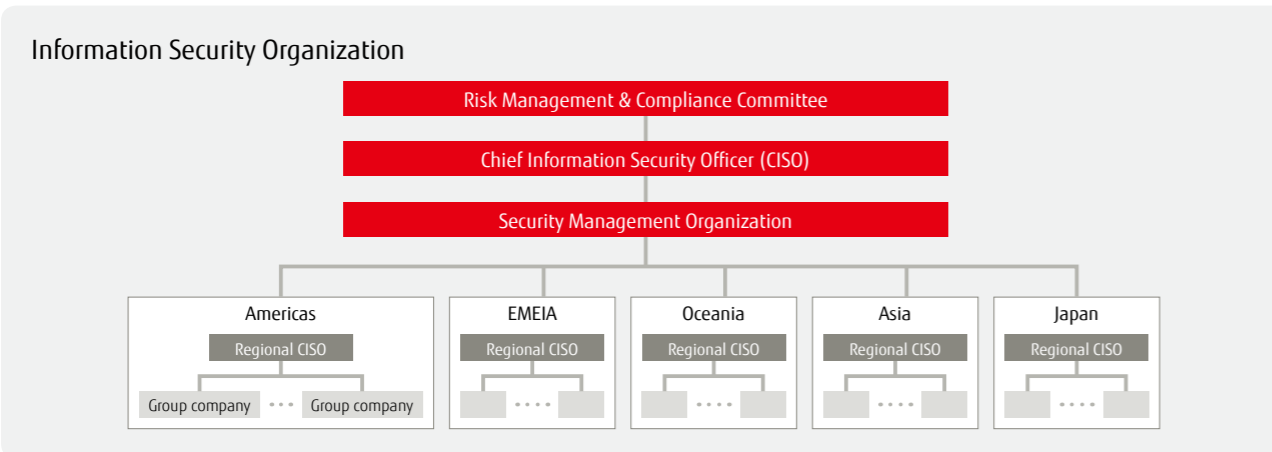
Information Security Organization

Risk Management & Compliance Committee

Chief Information Security Officer (CISO)

Security Management Organization

Americas

Regional CISO

Group company

Group company

EMEIA

Regional CISO

Oceania

Regional CISO

Asia

Regional CISO

Japan

Regional CISO